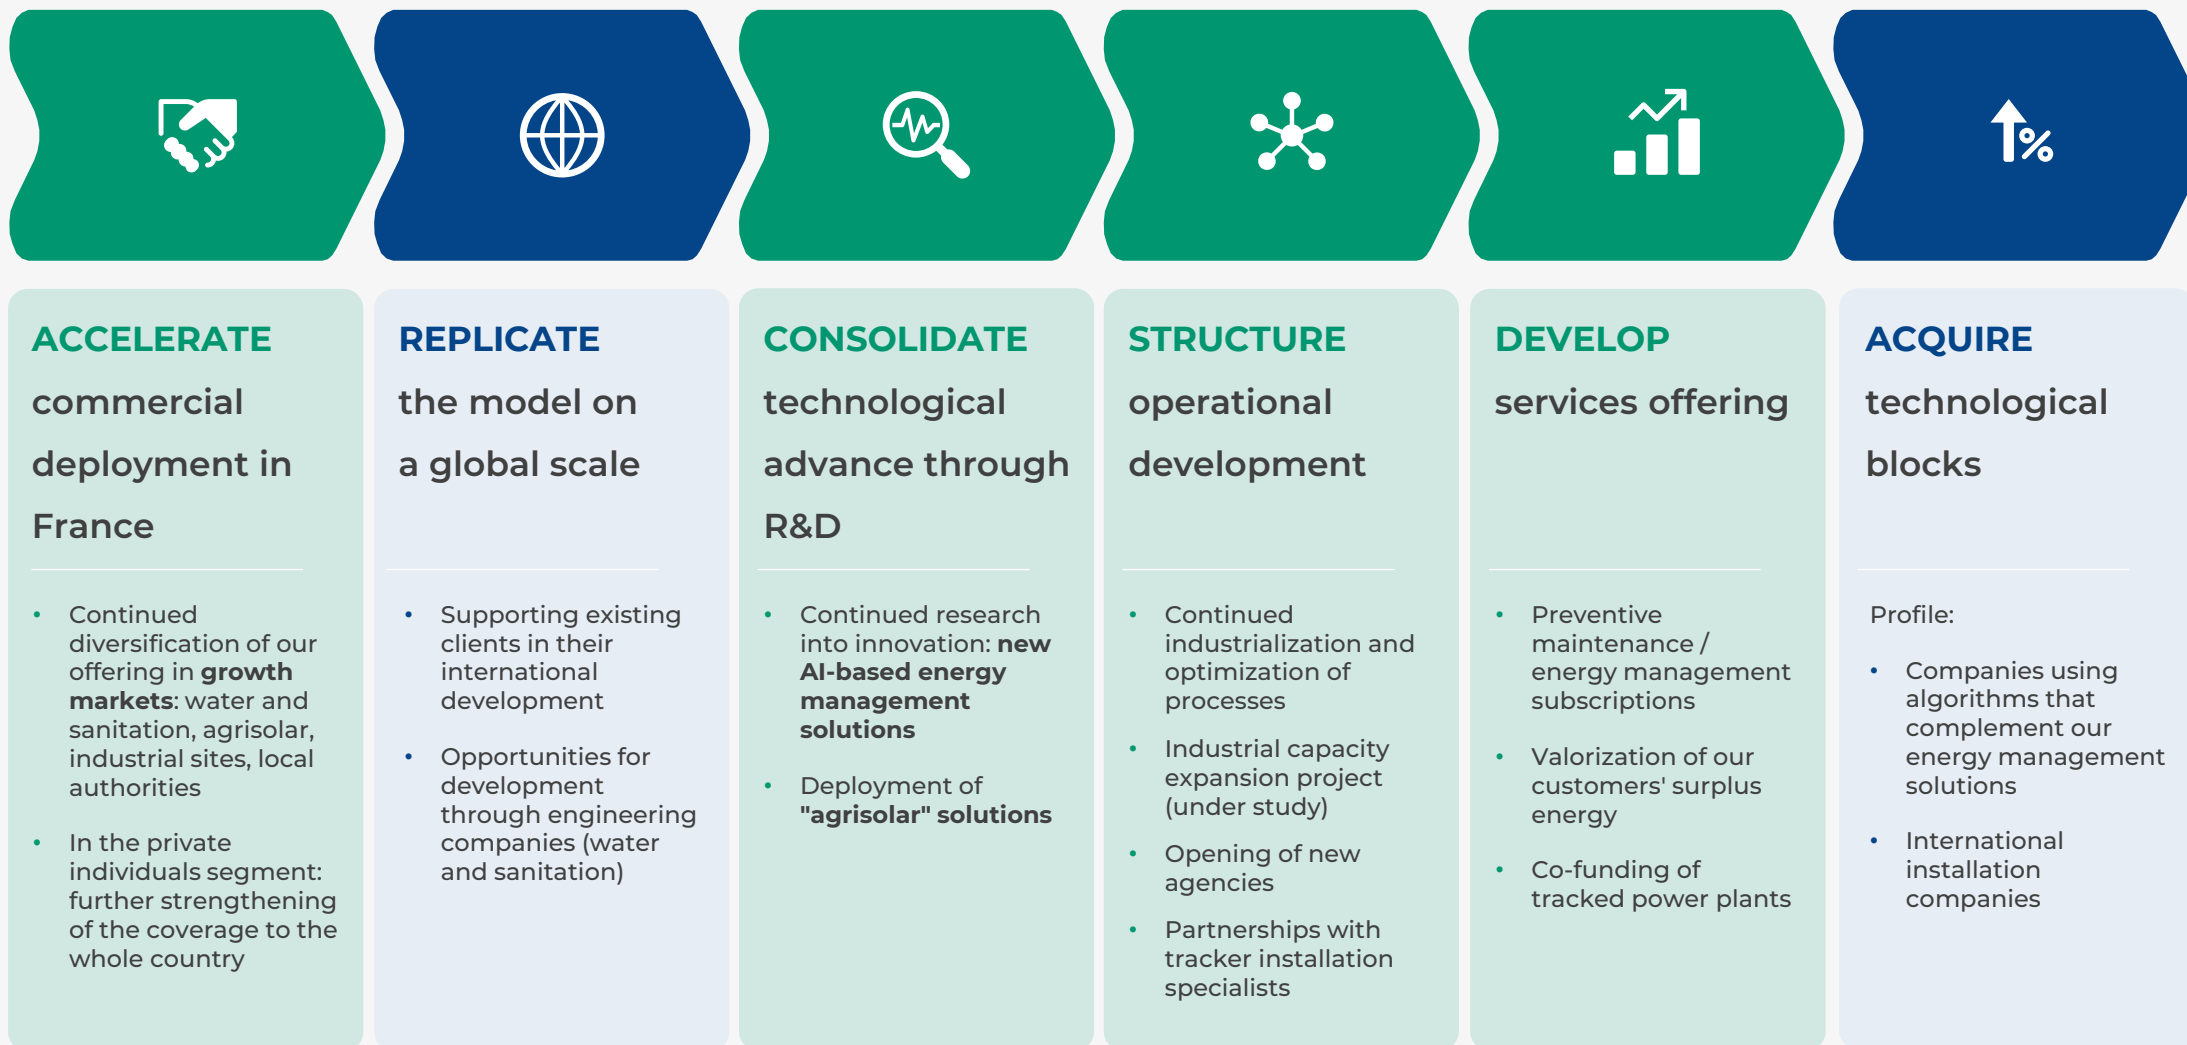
ACCELERATE
commercial deployment in France

- Continued diversification of our offering in **growth markets**: water and sanitation, agrisolar, industrial sites, local authorities
- In the private individuals segment: further strengthening of the coverage to the whole country

REPLICATE
the model on a global scale

- Supporting existing clients in their international development
- Opportunities for development through engineering companies (water and sanitation)

CONSOLIDATE
technological advance through R&D

- Continued research into innovation: **new AI-based energy management solutions**
- Deployment of **"agrisolar" solutions**

STRUCTURE
operational development

- Continued industrialization and optimization of processes
- Industrial capacity expansion project (under study)
- Opening of new agencies
- Partnerships with tracker installation specialists

DEVELOP
services offering

- Preventive maintenance / energy management subscriptions
- Valorization of our customers' surplus energy
- Co-funding of tracked power plants

ACQUIRE
technological blocks

Profile:
- Companies using algorithms that complement our energy management solutions
- International installation companies